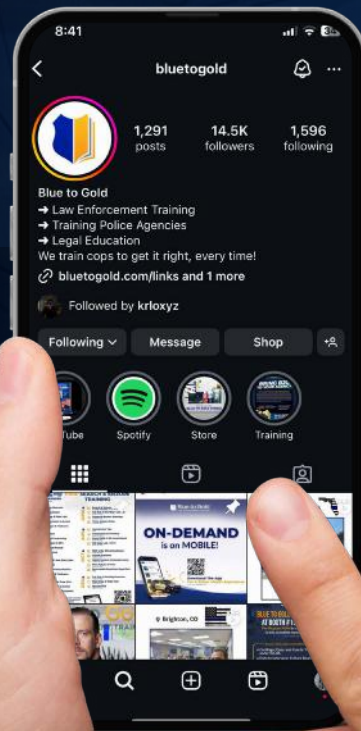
8:41

bluetogold

1,291 posts
14.5K followers
1,596 following

Blue to Gold
➔ Law Enforcement Training
➔ Training Police Agencies
➔ Legal Education
We train cops to get it right, every time!
bluetogold.com/links and 1 more

Followed by krloxyz

Following
Message
Shop

Tube
Spotify
Store
Training

TRAINING

Blue to Gold
ON-DEMAND
is on MOBILE!

Brighton, CO

BLUE TO GOLD
AT BOOTH
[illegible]